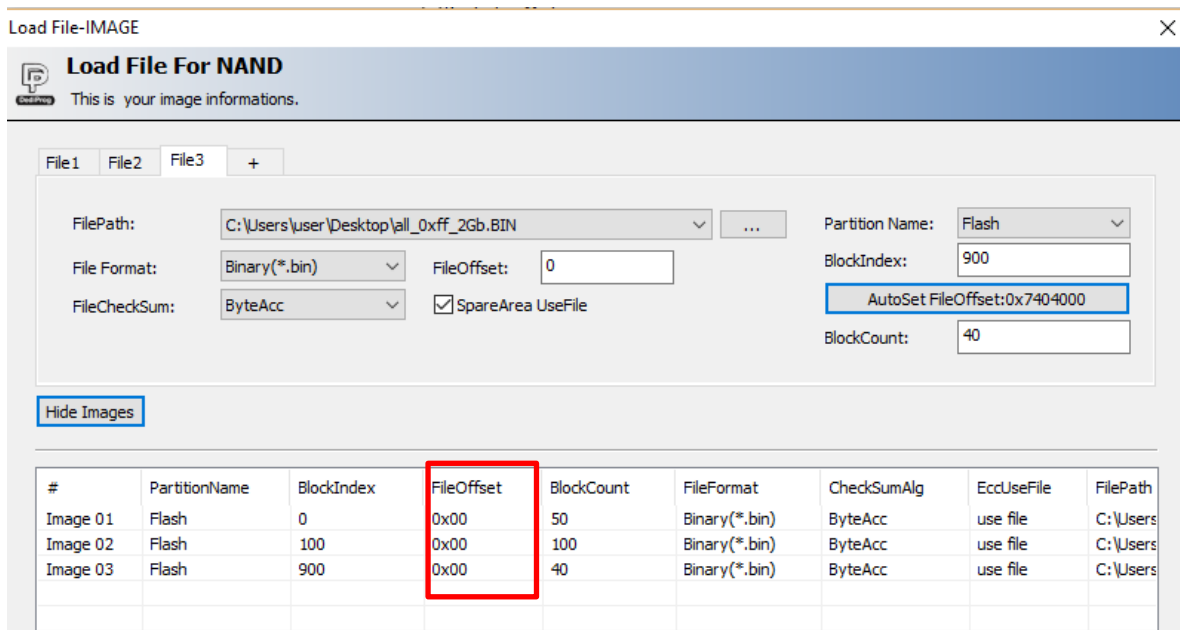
Load File-IMAGE

Load File For NAND
This is your image informations.

File1 File2 File3 +

FilePath: C:\Users\user\Desktop\all_0xff_2Gb.BIN ...
Partition Name: Flash
File Format: Binary(*.bin)
FileOffset: 0
BlockIndex: 900
AutoSet FileOffset:0x7404000
FileCheckSum: ByteAcc
SpareArea UseFile
BlockCount: 40

Hide Images

| # | PartitionName | BlockIndex | FileOffset | BlockCount | FileFormat | CheckSumAlg | EccUseFile | FilePath |
|---|---|---|---|---|---|---|---|---|
| Image 01 | Flash | 0 | 0x00 | 50 | Binary(*.bin) | ByteAcc | use file | C:\Users |
| Image 02 | Flash | 100 | 0x00 | 100 | Binary(*.bin) | ByteAcc | use file | C:\Users |
| Image 03 | Flash | 900 | 0x00 | 40 | Binary(*.bin) | ByteAcc | use file | C:\Users |